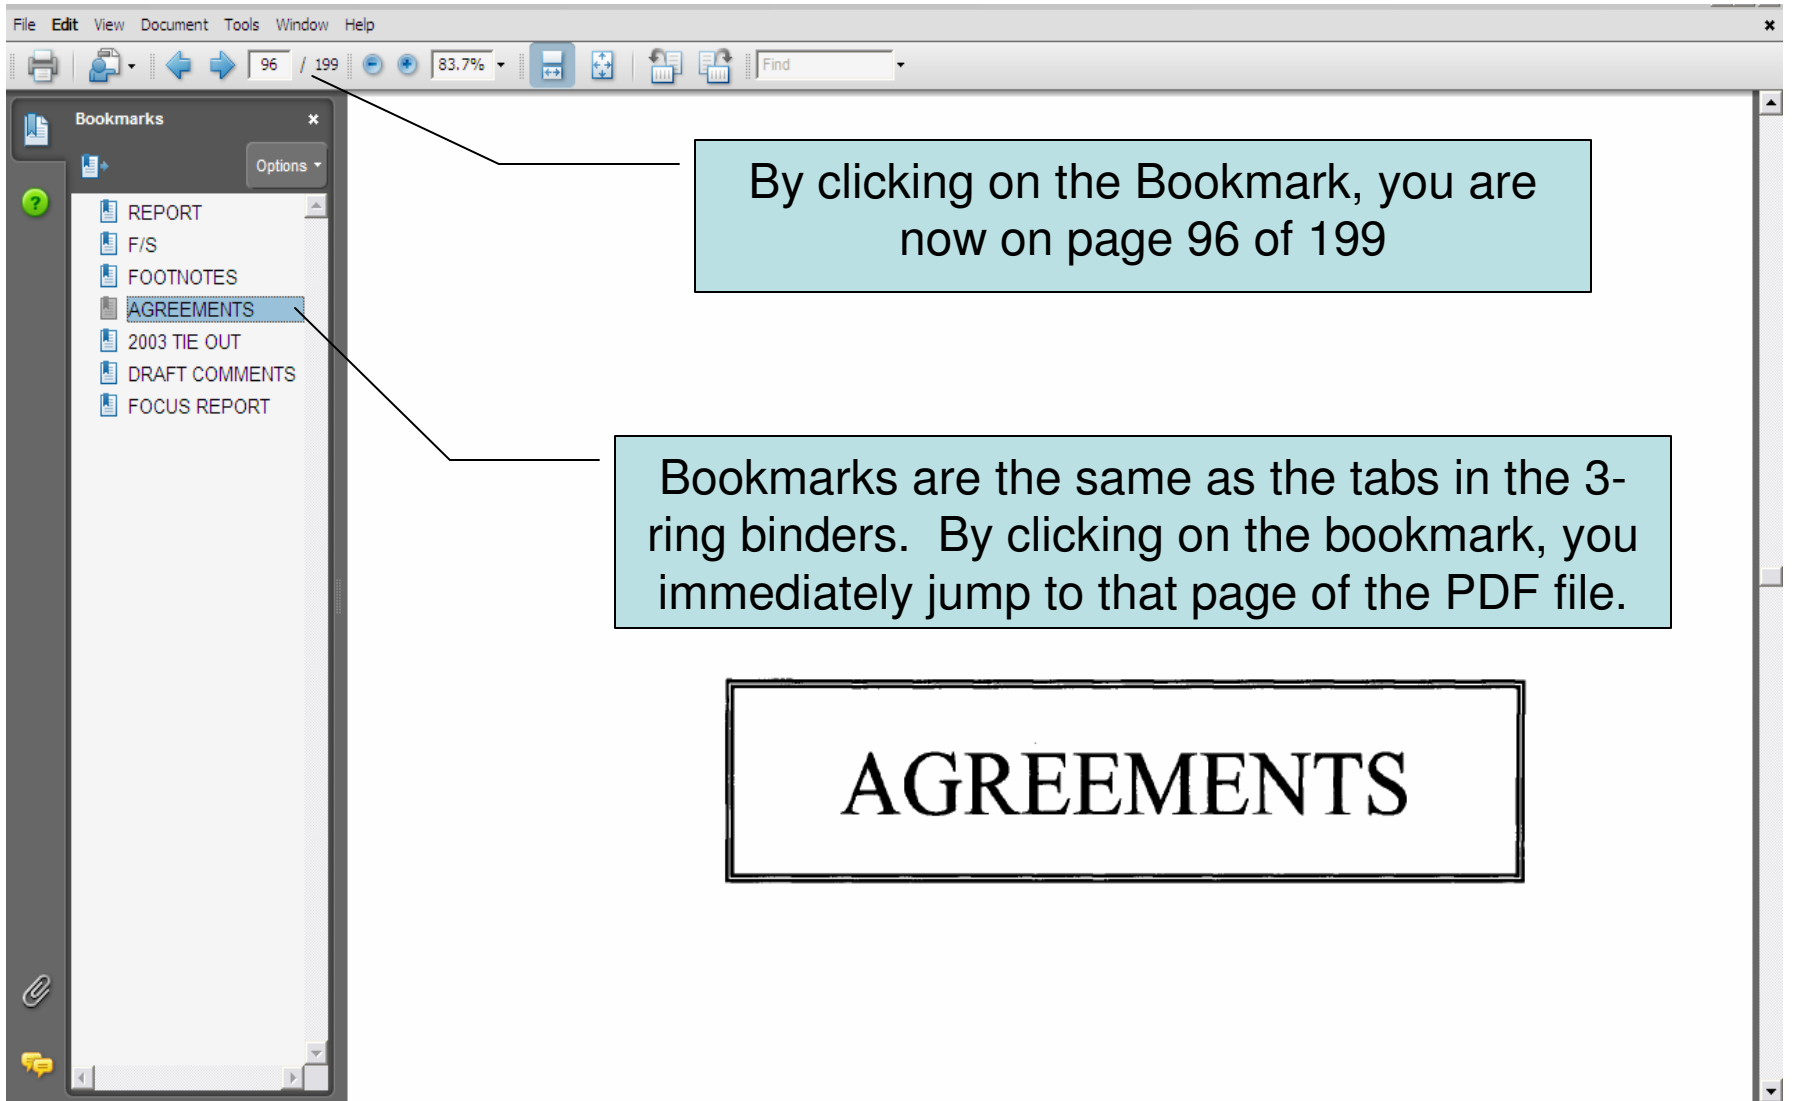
File Edit View Document Tools Window Help

96 / 199 83.7% Find

Bookmarks

Options

REPORT
F/S
FOOTNOTES
AGREEMENTS
2003 TIE OUT
DRAFT COMMENTS
FOCUS REPORT

By clicking on the Bookmark, you are now on page 96 of 199

Bookmarks are the same as the tabs in the 3-ring binders. By clicking on the bookmark, you immediately jump to that page of the PDF file.

AGREEMENTS